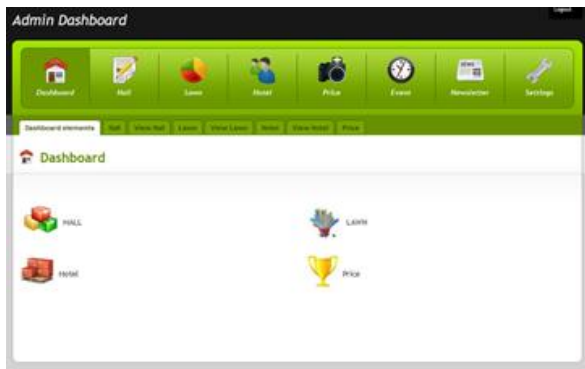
Admin Dashboard

Logout

Dashboard

Hall

Lawn

Hotel

Price

Event

Newsletter

Settings

Dashboard elements

Hall

View Hall

Lawn

View Lawn

Hotel

View Hotel

Price

Dashboard

HALL

Lawn

Hotel

Price